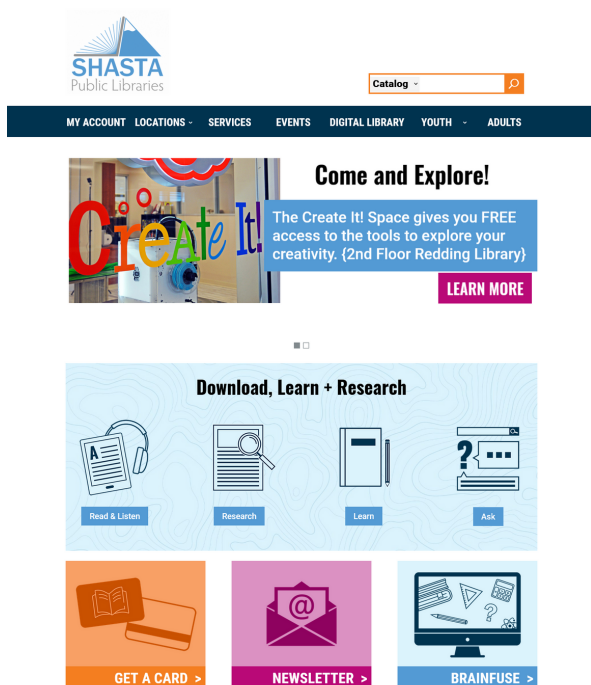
SHASTA
Public Libraries

Catalog

MY ACCOUNT LOCATIONS SERVICES EVENTS DIGITAL LIBRARY YOUTH ADULTS

Create It!

Come and Explore!

The Create It! Space gives you FREE access to the tools to explore your creativity. {2nd Floor Redding Library}

LEARN MORE

Download, Learn + Research

A

Read & Listen

Research

Learn

Ask

@

GET A CARD >

NEWSLETTER >

BRAINFUSE >